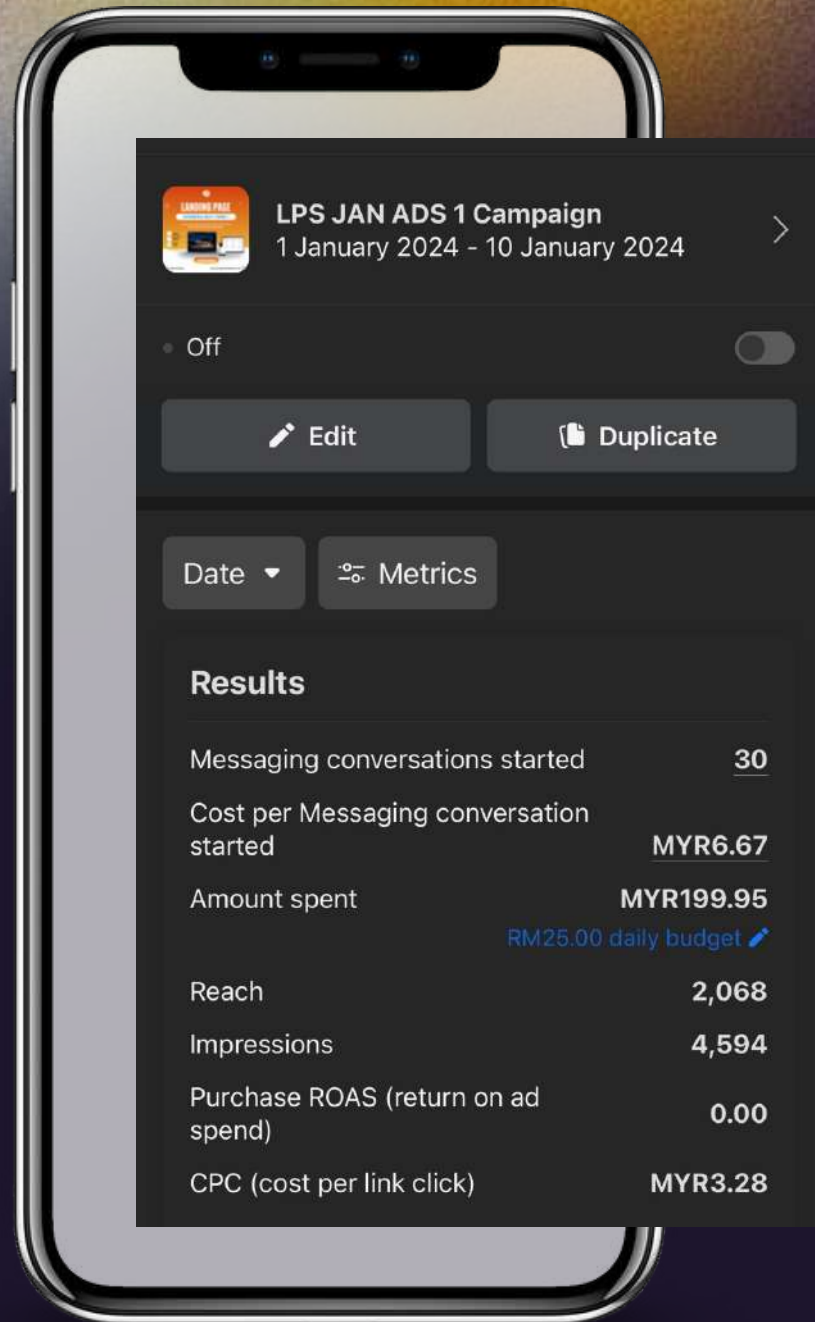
LANDING PAGE

LPS JAN ADS 1 Campaign
1 January 2024 - 10 January 2024

Off

Edit

Duplicate

Date

Metrics

Results

Messaging conversations started 30

Cost per Messaging conversation started MYR6.67

Amount spent MYR199.95

RM25.00 daily budget

Reach 2,068

Impressions 4,594

Purchase ROAS (return on ad spend) 0.00

CPC (cost per link click) MYR3.28